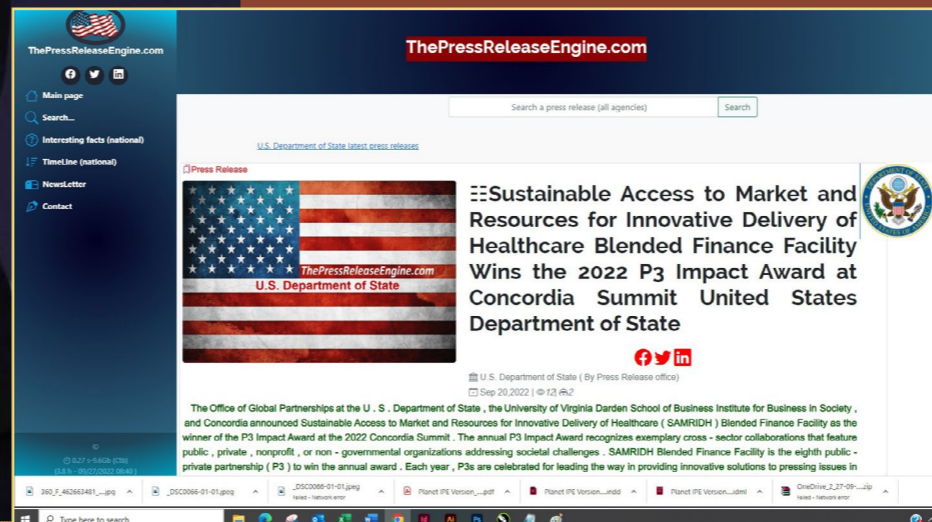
ThePressReleaseEngine.com

Main page
Search...
Interesting facts (national)
TimeLine (national)
NewsLetter
Contact

ThePressReleaseEngine.com

Search a press release (all agencies)
Search

U.S. Department of State latest press releases

Press Release

ThePressReleaseEngine.com
U.S. Department of State

Sustainable Access to Market and Resources for Innovative Delivery of Healthcare Blended Finance Facility Wins the 2022 P3 Impact Award at Concordia Summit United States Department of State

U.S. Department of State ( By Press Release office)
Sep 20,2022 | 12 | 2

The Office of Global Partnerships at the U . S . Department of State , the University of Virginia Darden School of Business Institute for Business in Society , and Concordia announced Sustainable Access to Market and Resources for Innovative Delivery of Healthcare ( SAMRIDH ) Blended Finance Facility as the winner of the P3 Impact Award at the 2022 Concordia Summit . The annual P3 Impact Award recognizes exemplary cross - sector collaborations that feature public , private , nonprofit , or non - governmental organizations addressing societal challenges . SAMRIDH Blended Finance Facility is the eighth public - private partnership ( P3 ) to win the annual award . Each year , P3s are celebrated for leading the way in providing innovative solutions to pressing issues in

ID
0.27 s-5.6Gb (Cb)
(3.8 % - 05/27/2022 08:40 )

360_F_462663481_....jpg
_DSC0066-01-01.jpeg
_DSC0066-01-01.jpeg Failed - Network error
Planet IPE Version....pdf
Planet IPE Version....indd
Planet IPE Version....idml
OneDrive_2_27-09-....zip Failed - Network error

Type here to search